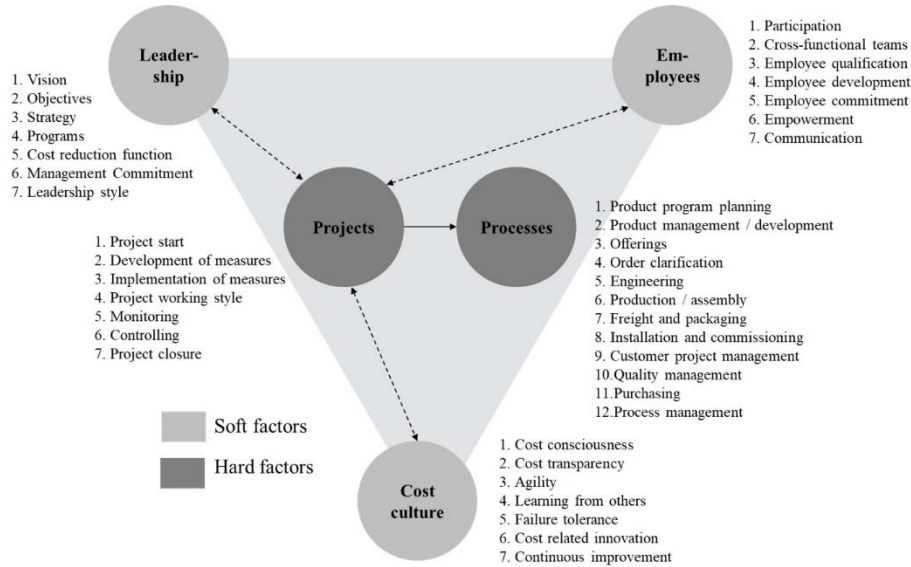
Leadership

1. Vision
2. Objectives
3. Strategy
4. Programs
5. Cost reduction function
6. Management Commitment
7. Leadership style

Employees

1. Participation
2. Cross-functional teams
3. Employee qualification
4. Employee development
5. Employee commitment
6. Empowerment
7. Communication

Projects

Processes

1. Project start
2. Development of measures
3. Implementation of measures
4. Project working style
5. Monitoring
6. Controlling
7. Project closure

1. Product program planning
2. Product management / development
3. Offerings
4. Order clarification
5. Engineering
6. Production / assembly
7. Freight and packaging
8. Installation and commissioning
9. Customer project management
10.Quality management
11.Purchasing
12.Process management

Soft factors

Hard factors

Cost culture

1. Cost consciousness
2. Cost transparency
3. Agility
4. Learning from others
5. Failure tolerance
6. Cost related innovation
7. Continuous improvement